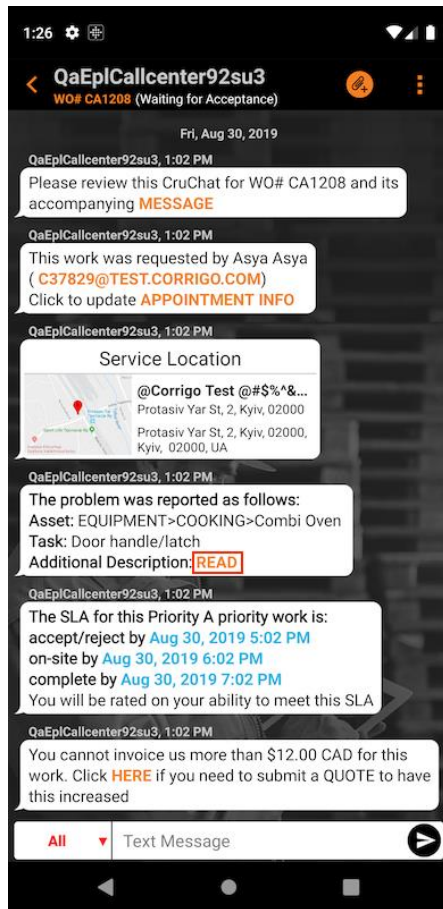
1:26

QaEplCallcenter92su3
WO# CA1208 (Waiting for Acceptance)

Fri, Aug 30, 2019

QaEplCallcenter92su3, 1:02 PM
Please review this CruChat for WO# CA1208 and its accompanying MESSAGE

QaEplCallcenter92su3, 1:02 PM
This work was requested by Asya Asya ( C37829@TEST.CORRIGO.COM) Click to update APPOINTMENT INFO

QaEplCallcenter92su3, 1:02 PM
Service Location
@Corrigo Test @#$%^&...
Protasiv Yar St, 2, Kyiv, 02000
Protasiv Yar St, 2, Kyiv, 02000, Kyiv, 02000, UA

QaEplCallcenter92su3, 1:02 PM
The problem was reported as follows:
Asset: EQUIPMENT>COOKING>Combi Oven
Task: Door handle/latch
Additional Description: READ

QaEplCallcenter92su3, 1:02 PM
The SLA for this Priority A priority work is:
accept/reject by Aug 30, 2019 5:02 PM
on-site by Aug 30, 2019 6:02 PM
complete by Aug 30, 2019 7:02 PM
You will be rated on your ability to meet this SLA

QaEplCallcenter92su3, 1:02 PM
You cannot invoice us more than $12.00 CAD for this work. Click HERE if you need to submit a QUOTE to have this increased

All
Text Message